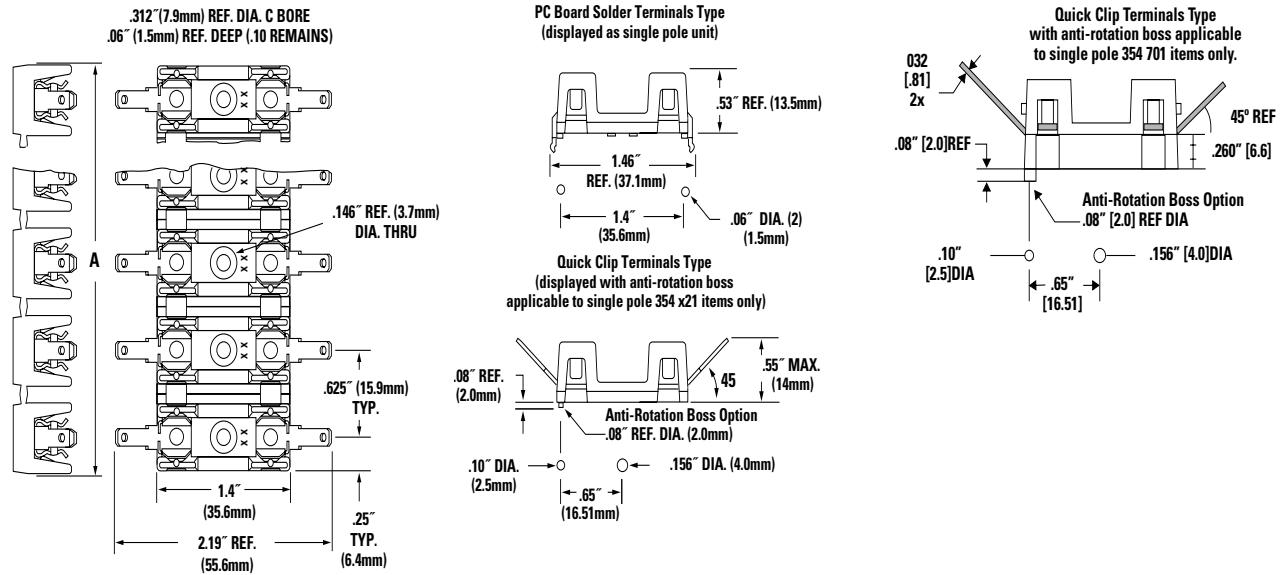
.312″(7.9mm) REF. DIA. C BORE
.06″ (1.5mm) REF. DEEP (.10 REMAINS)

A

.146″ REF. (3.7mm) DIA. THRU

.625″ (15.9mm) TYP.

1.4″ (35.6mm)

.25″ TYP. (6.4mm)

2.19″ REF. (55.6mm)

PC Board Solder Terminals Type
(displayed as single pole unit)

.53″ REF. (13.5mm)

1.46″ REF. (37.1mm)

1.4″ (35.6mm)

.06″ DIA. (2) (1.5mm)

Quick Clip Terminals Type
(displayed with anti-rotation boss
applicable to single pole 354 x21 items only)

.55″ MAX. (14mm)

45

.08″ REF. (2.0mm)

Anti-Rotation Boss Option
.08″ REF. DIA. (2.0mm)

.10″ DIA. (2.5mm)

.156″ DIA. (4.0mm)

.65″ (16.51mm)

Quick Clip Terminals Type
with anti-rotation boss applicable
to single pole 354 701 items only.

032 [.81] 2x

45º REF

.08" [2.0]REF

.260" [6.6]

Anti-Rotation Boss Option
.08" [2.0] REF DIA

.10" [2.5]DIA

.156" [4.0]DIA

.65" [16.51]